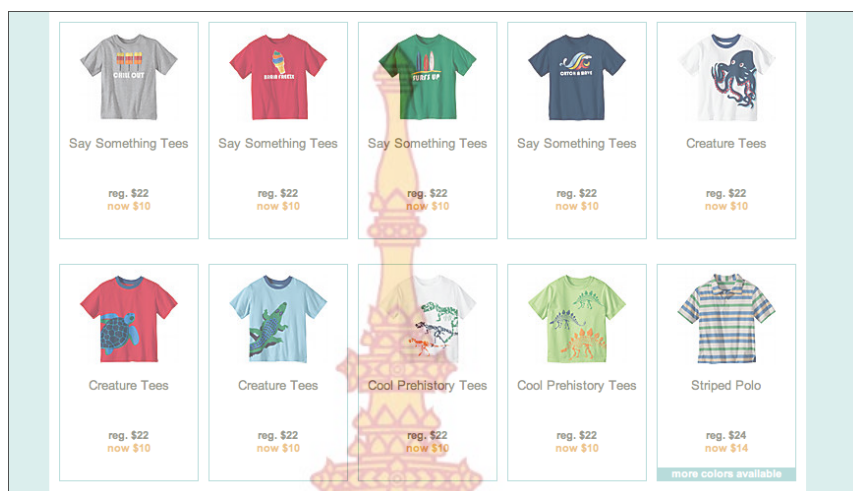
CHILL OUT

Say Something Tees

reg. $22
now $10

BRAIN FREEZE

Say Something Tees

reg. $22
now $10

SURF'S UP

Say Something Tees

reg. $22
now $10

CATCH A WAVE

Say Something Tees

reg. $22
now $10

Creature Tees

reg. $22
now $10

Creature Tees

reg. $22
now $10

Creature Tees

reg. $22
now $10

Cool Prehistory Tees

reg. $22
now $10

Cool Prehistory Tees

reg. $22
now $10

Striped Polo

reg. $24
now $14

more colors available